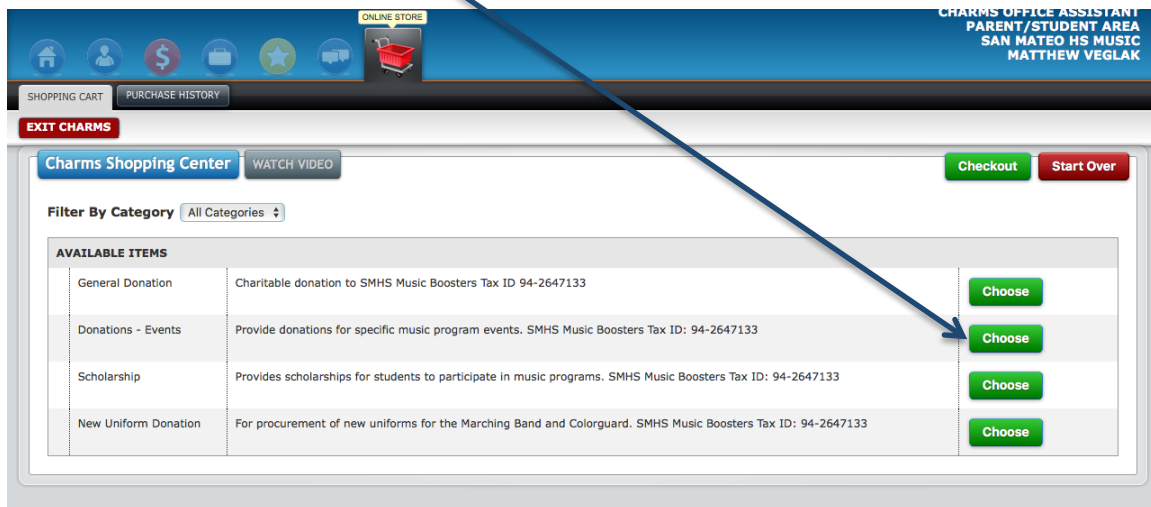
ONLINE STORE

CHARMS OFFICE ASSISTANT
PARENT/STUDENT AREA
SAN MATEO HS MUSIC
MATTHEW VEGLAK

SHOPPING CART | PURCHASE HISTORY

EXIT CHARMS

Charms Shopping Center | WATCH VIDEO

Checkout | Start Over

Filter By Category All Categories

| AVAILABLE ITEMS | | |
|---|---|---|
| General Donation | Charitable donation to SMHS Music Boosters Tax ID 94-2647133 | Choose |
| Donations - Events | Provide donations for specific music program events. SMHS Music Boosters Tax ID: 94-2647133 | Choose |
| Scholarship | Provides scholarships for students to participate in music programs. SMHS Music Boosters Tax ID: 94-2647133 | Choose |
| New Uniform Donation | For procurement of new uniforms for the Marching Band and Colorguard. SMHS Music Boosters Tax ID: 94-2647133 | Choose |